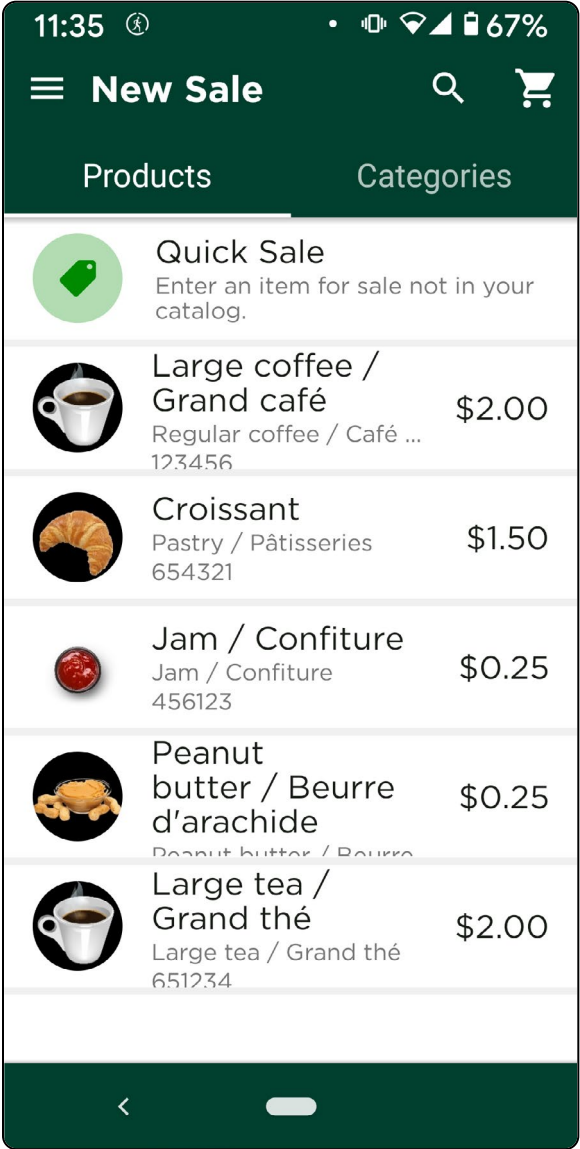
11:35 67%

New Sale

Products Categories

Quick Sale
Enter an item for sale not in your catalog.

Large coffee / Grand café
Regular coffee / Café ...
123456
$2.00

Croissant
Pastry / Pâtisseries
654321
$1.50

Jam / Confiture
Jam / Confiture
456123
$0.25

Peanut butter / Beurre d'arachide
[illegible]
$0.25

Large tea / Grand thé
Large tea / Grand thé
651234
$2.00